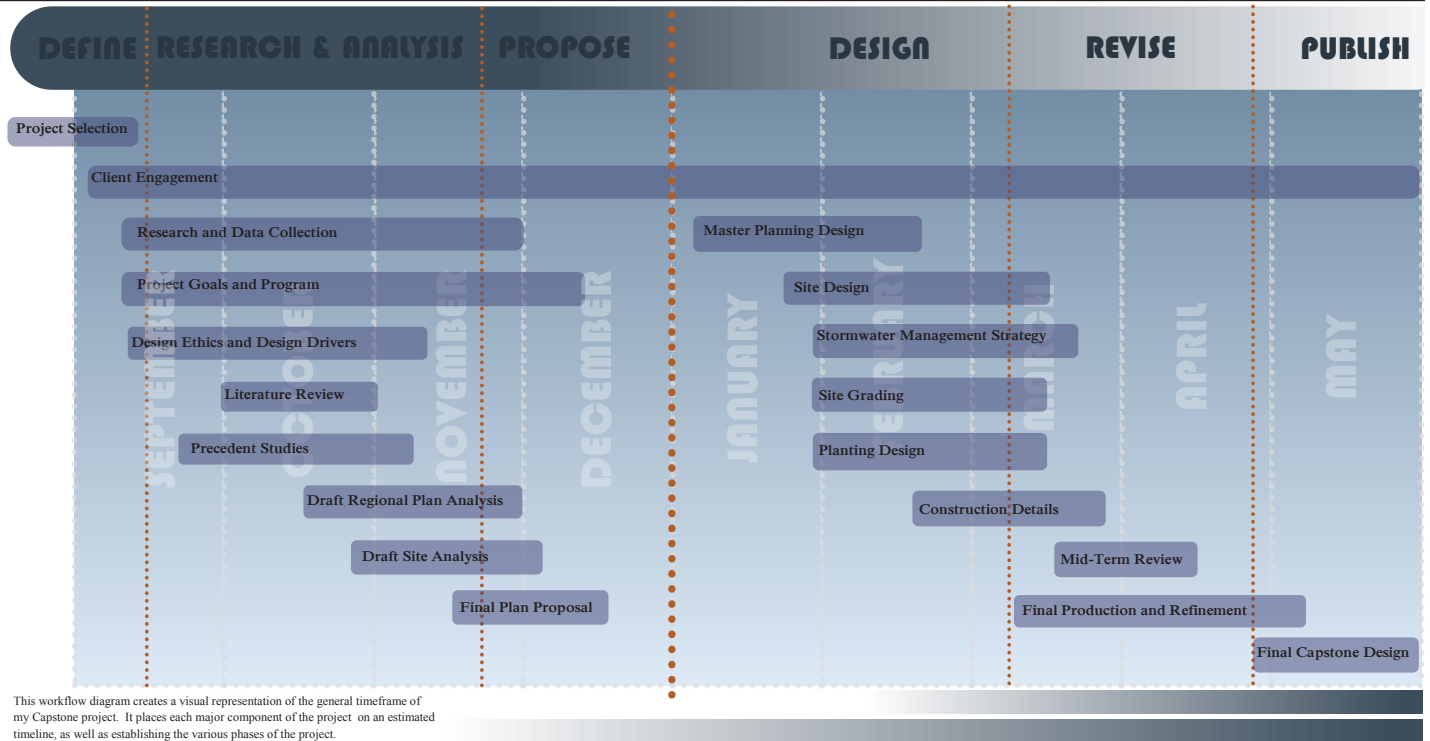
DEFINE RESEARCH & ANALYSIS PROPOSE DESIGN REVISE PUBLISH

Project Selection

Client Engagement

Research and Data Collection

Master Planning Design

Project Goals and Program

Site Design

Design Ethics and Design Drivers

Stormwater Management Strategy

Literature Review

Site Grading

Precedent Studies

Planting Design

Draft Regional Plan Analysis

Construction Details

Draft Site Analysis

Mid-Term Review

Final Plan Proposal

Final Production and Refinement

Final Capstone Design

SEPTEMBER OCTOBER NOVEMBER DECEMBER JANUARY FEBRUARY MARCH APRIL MAY

This workflow diagram creates a visual representation of the general timeframe of my Capstone project. It places each major component of the project on an estimated timeline, as well as establishing the various phases of the project.